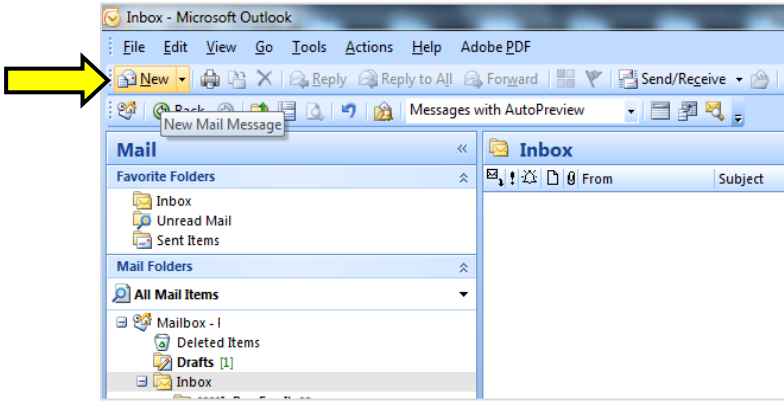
Inbox - Microsoft Outlook

File Edit View Go Tools Actions Help Adobe PDF

New Reply Reply to All Forward Send/Receive

Back New Mail Message Messages with AutoPreview

Mail

Favorite Folders

Inbox

Unread Mail

Sent Items

Mail Folders

All Mail Items

Mailbox - I

Deleted Items

Drafts [1]

Inbox

Inbox

From

Subject